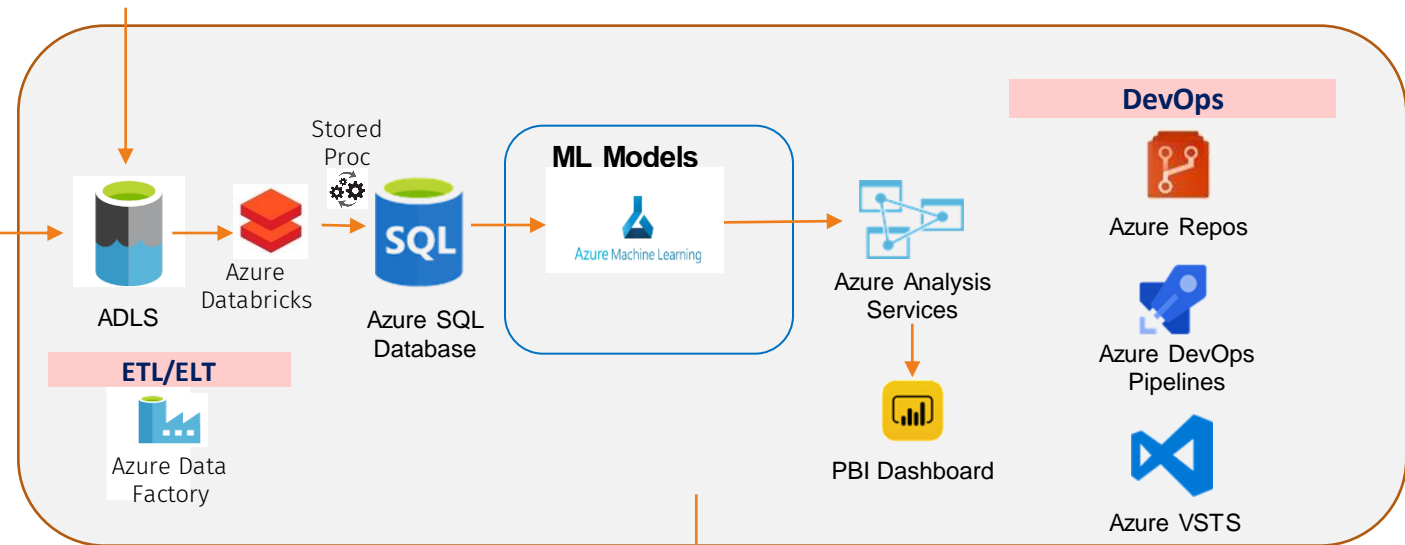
DevOps

Stored Proc

ML Models

SQL

Azure Machine Learning

ADLS

Azure Databricks

Azure SQL Database

Azure Analysis Services

Azure Repos

Azure DevOps Pipelines

ETL/ELT

Azure Data Factory

PBI Dashboard

Azure VSTS